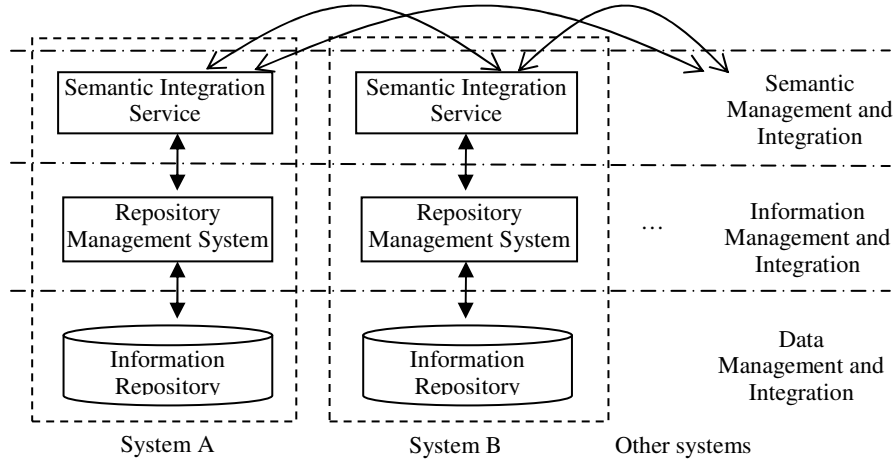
Semantic Integration Service

Repository Management System

Information Repository

Semantic Integration Service

Repository Management System

Information Repository

…

Semantic Management and Integration

Information Management and Integration

Data Management and Integration

System A

System B

Other systems